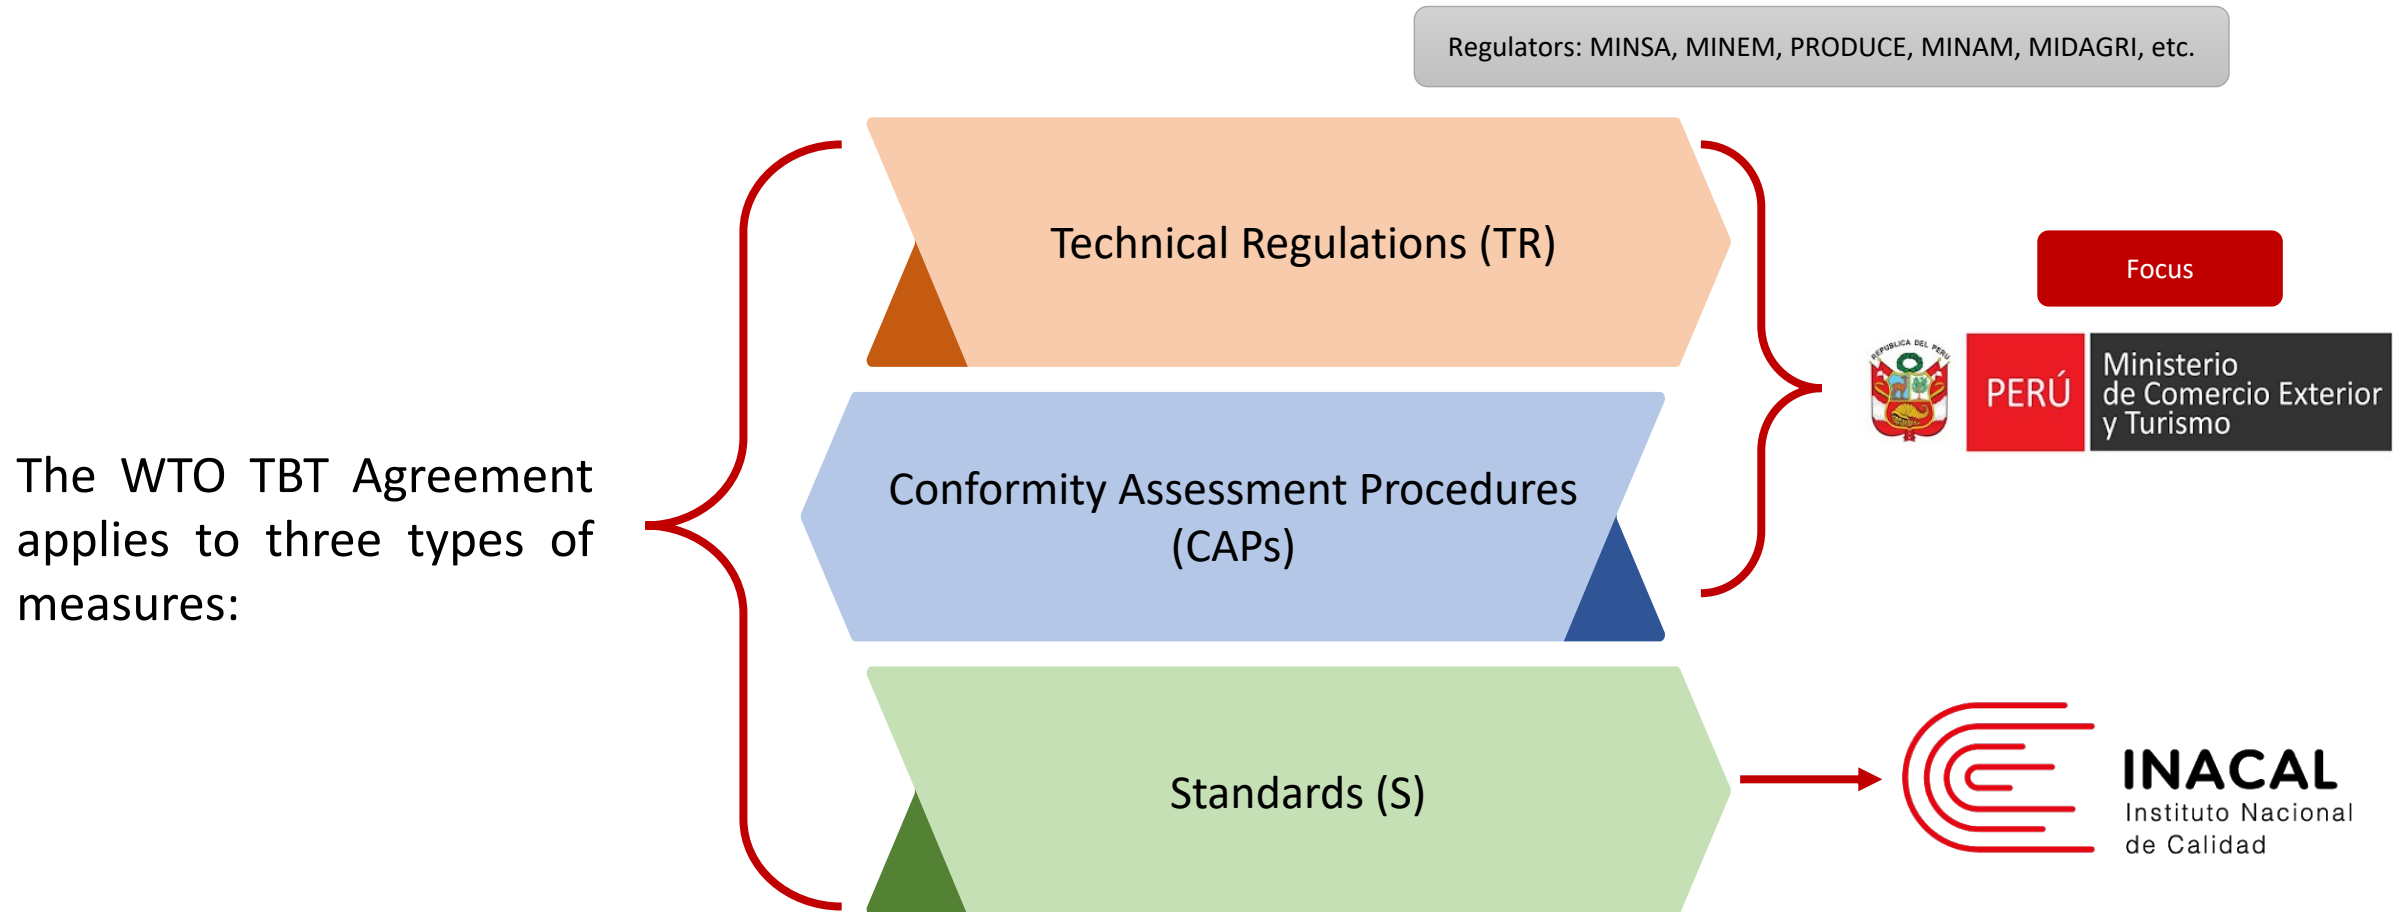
Regulators: MINSA, MINEM, PRODUCE, MINAM, MIDAGRI, etc.

The WTO TBT Agreement applies to three types of measures:

Technical Regulations (TR)

Conformity Assessment Procedures (CAPs)

Standards (S)

Focus

REPÚBLICA DEL PERÚ

PERÚ

Ministerio de Comercio Exterior y Turismo

INACAL
Instituto Nacional de Calidad